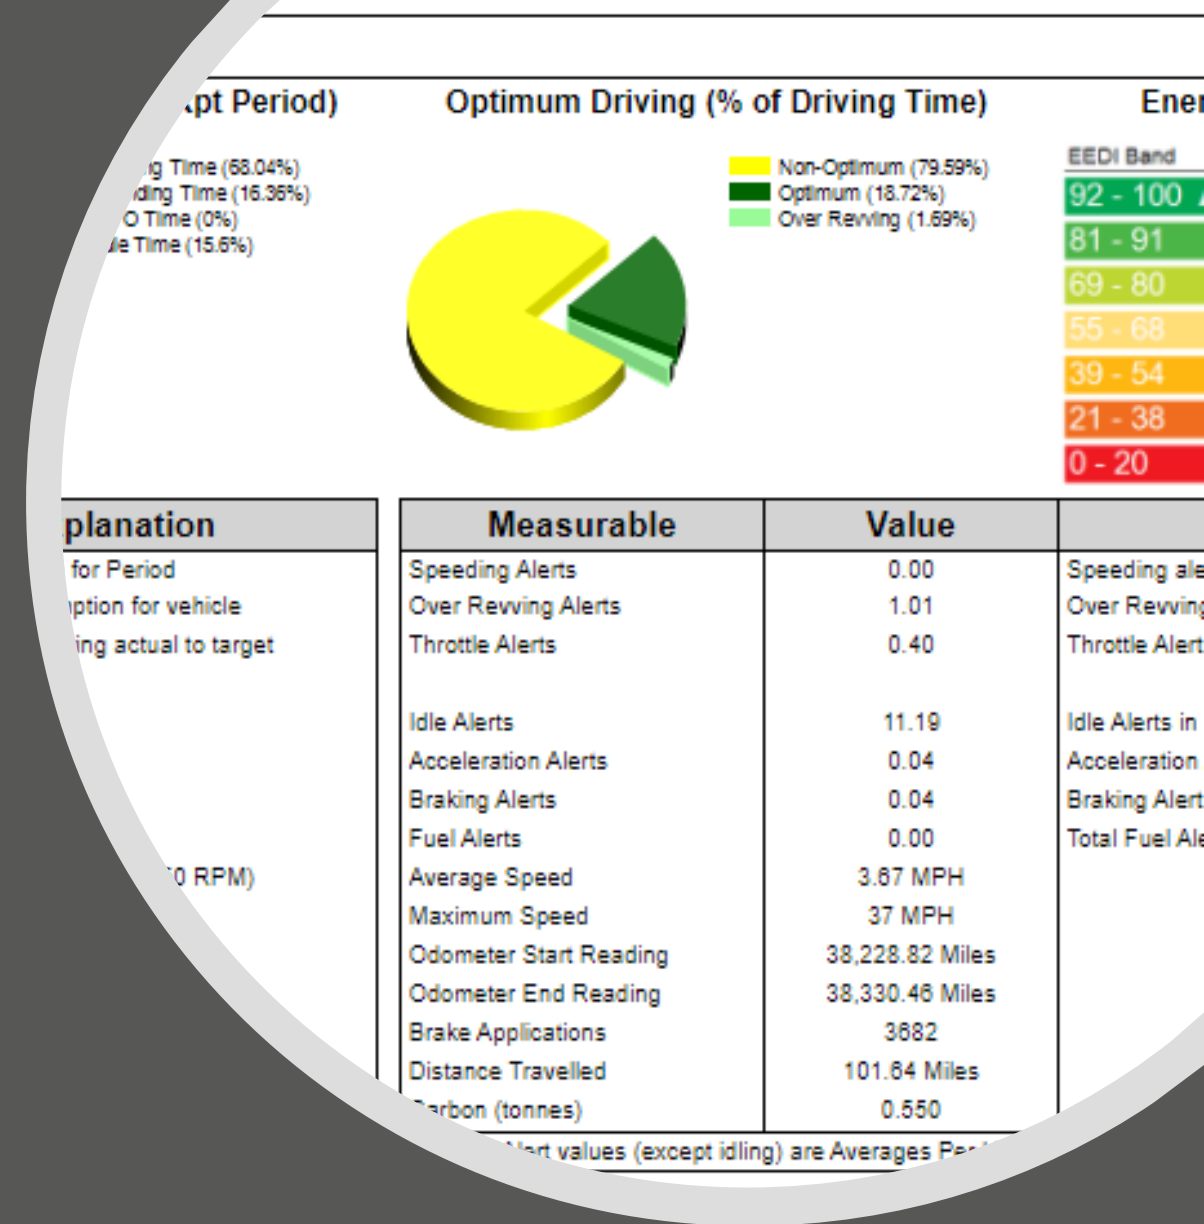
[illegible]pt Period)

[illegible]g Time (68.04%)
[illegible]ding Time (16.36%)
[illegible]O Time (0%)
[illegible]e Time (15.6%)

Optimum Driving (% of Driving Time)

Non-Optimum (79.59%)
Optimum (18.72%)
Over Revving (1.69%)

Ener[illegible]

EEDI Band
92 - 100
81 - 91
69 - 80
55 - 68
39 - 54
21 - 38
0 - 20

| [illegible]planation | Measurable | Value | |
|---|---|---|---|
| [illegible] for Period | Speeding Alerts | 0.00 | Speeding ale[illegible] |
| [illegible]ption for vehicle | Over Revving Alerts | 1.01 | Over Revving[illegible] |
| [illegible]ing actual to target | Throttle Alerts | 0.40 | Throttle Alert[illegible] |
| | Idle Alerts | 11.19 | Idle Alerts in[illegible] |
| | Acceleration Alerts | 0.04 | Acceleration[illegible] |
| | Braking Alerts | 0.04 | Braking Alert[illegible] |
| | Fuel Alerts | 0.00 | Total Fuel Ale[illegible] |
| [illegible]0 RPM) | Average Speed | 3.67 MPH | |
| | Maximum Speed | 37 MPH | |
| | Odometer Start Reading | 38,228.82 Miles | |
| | Odometer End Reading | 38,330.46 Miles | |
| | Brake Applications | 3682 | |
| | Distance Travelled | 101.64 Miles | |
| | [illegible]arbon (tonnes) | 0.550 | |

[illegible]lert values (except idling) are Averages Pe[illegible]